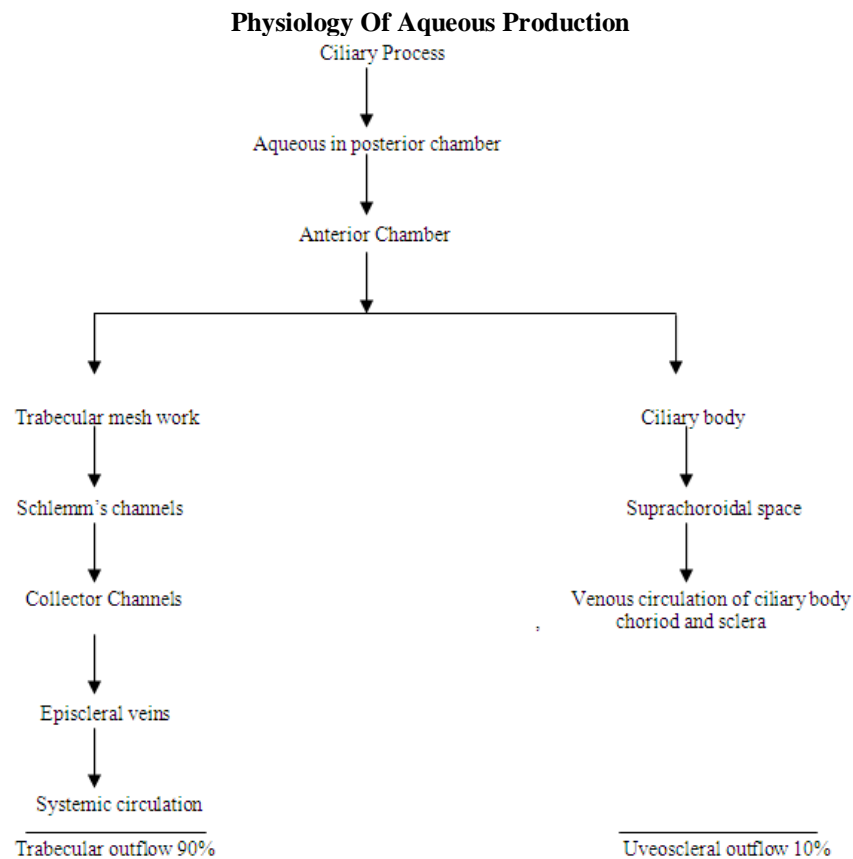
**Physiology Of Aqueous Production**

Ciliary Process

Aqueous in posterior chamber

Anterior Chamber

Trabecular mesh work

Schlemm's channels

Collector Channels

Episcleral veins

Systemic circulation

Trabecular outflow 90%

Ciliary body

Suprachoroidal space

Venous circulation of ciliary body choriod and sclera

Uveoscleral outflow 10%